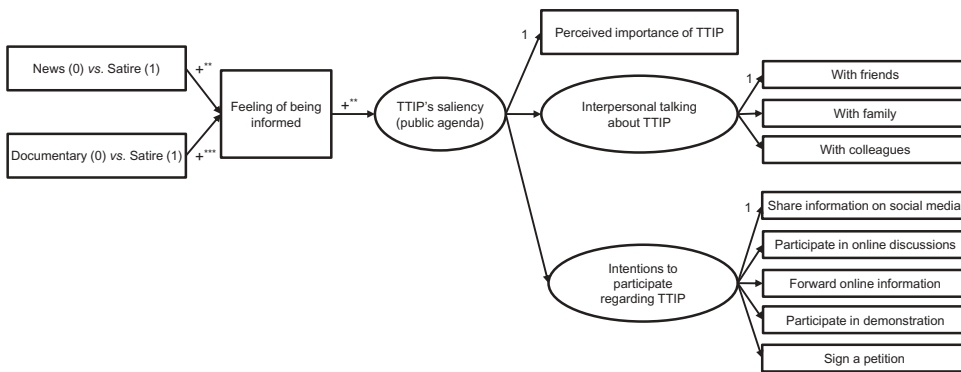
News (0) *vs.* Satire (1)

+**

Documentary (0) *vs.* Satire (1)

+***

Feeling of being informed

+**

TTIP's saliency (public agenda)

1

Perceived importance of TTIP

Interpersonal talking about TTIP

1

With friends

With family

With colleagues

Intentions to participate regarding TTIP

1

Share information on social media

Participate in online discussions

Forward online information

Participate in demonstration

Sign a petition